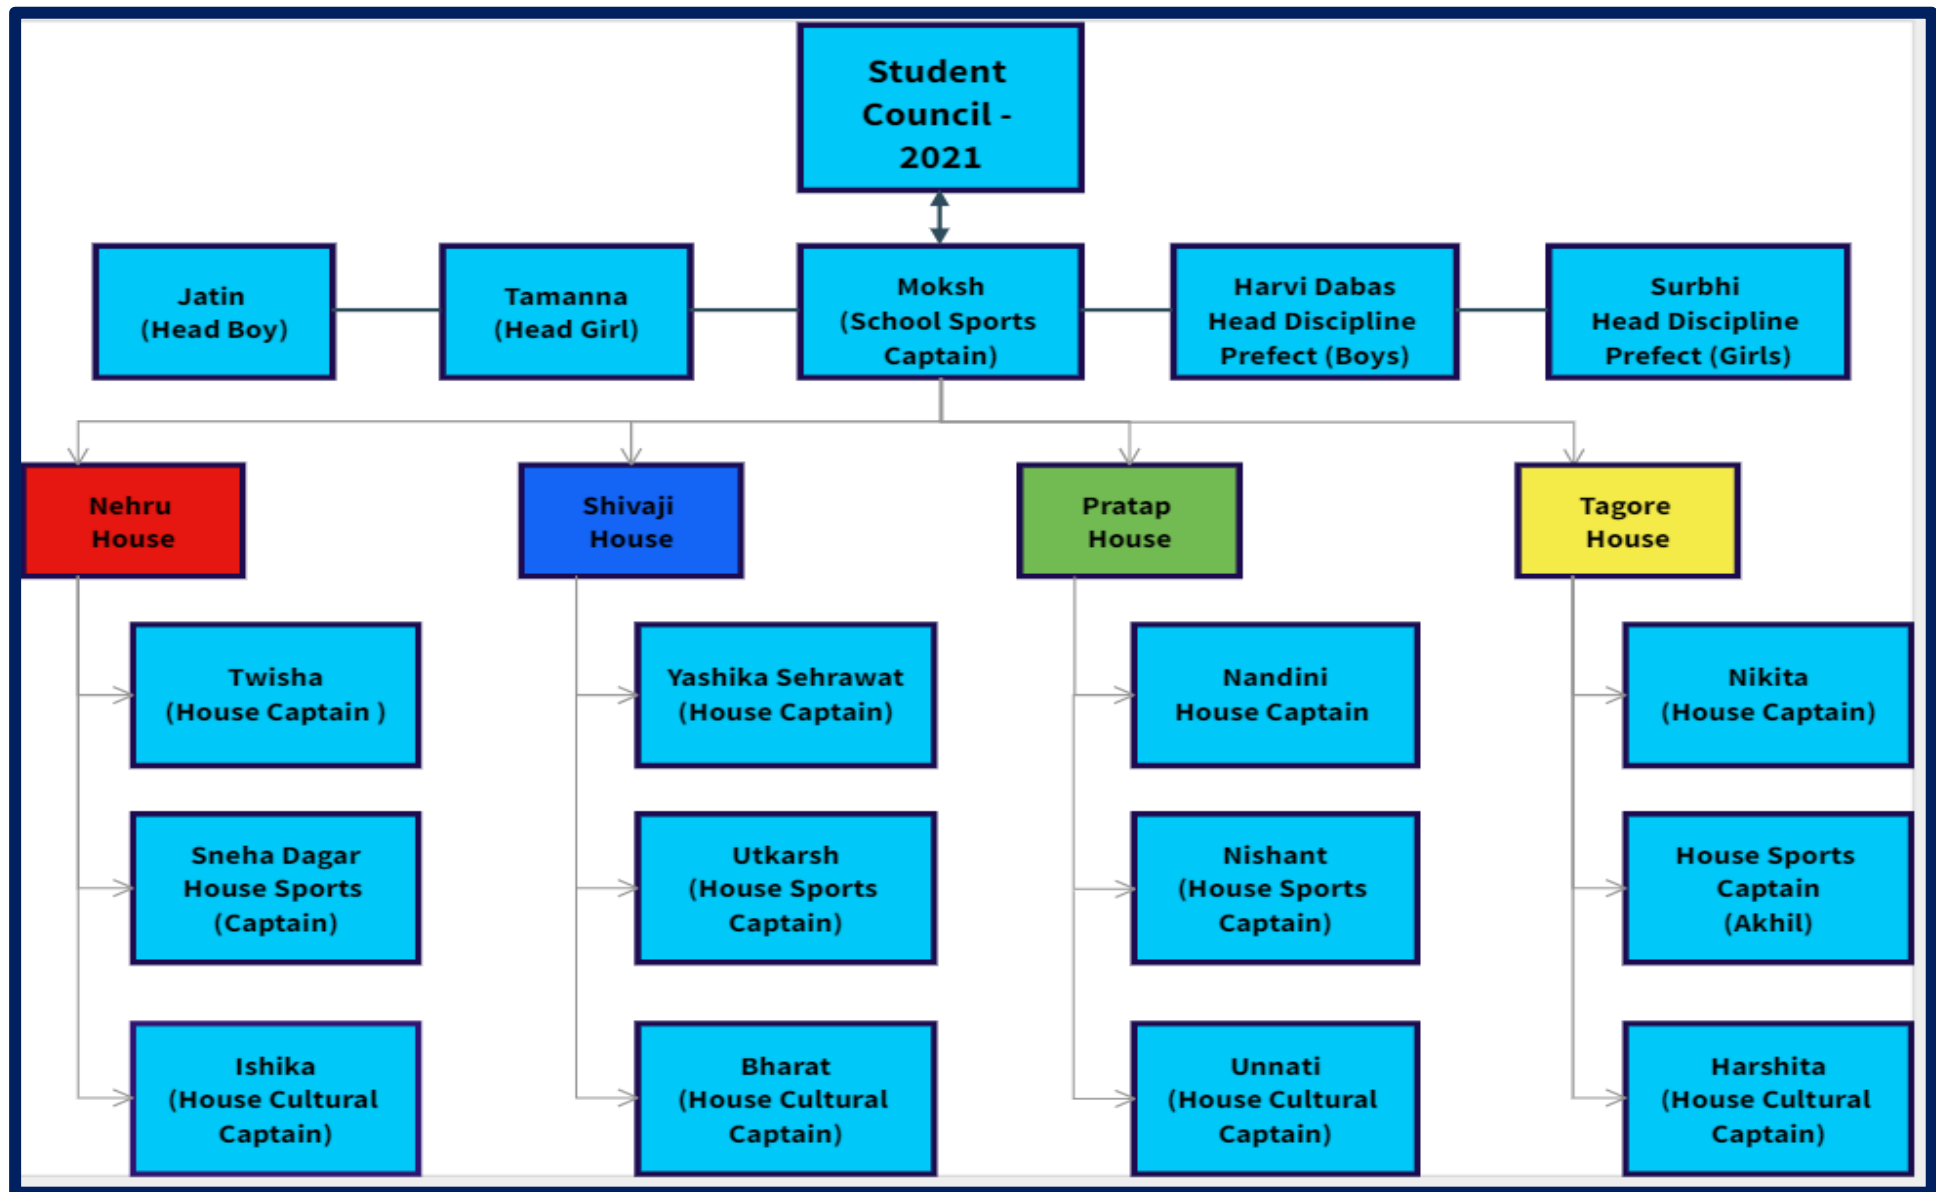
Student Council - 2021

Jatin (Head Boy)

Tamanna (Head Girl)

Moksh (School Sports Captain)

Harvi Dabas Head Discipline Prefect (Boys)

Surbhi Head Discipline Prefect (Girls)

Nehru House

Twisha (House Captain )

Sneha Dagar House Sports (Captain)

Ishika (House Cultural Captain)

Shivaji House

Yashika Sehrawat (House Captain)

Utkarsh (House Sports Captain)

Bharat (House Cultural Captain)

Pratap House

Nandini House Captain

Nishant (House Sports Captain)

Unnati (House Cultural Captain)

Tagore House

Nikita (House Captain)

House Sports Captain (Akhil)

Harshita (House Cultural Captain)